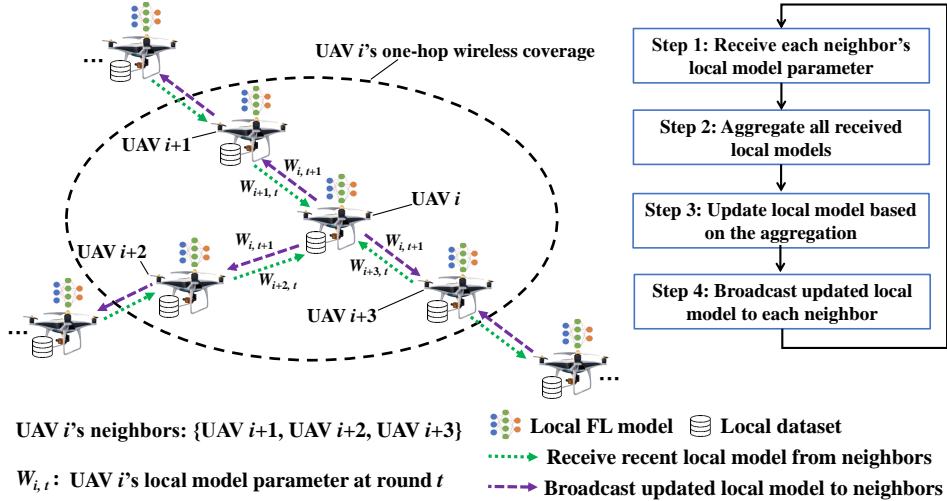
UAV $i$'s one-hop wireless coverage

Step 1: Receive each neighbor's local model parameter

Step 2: Aggregate all received local models

Step 3: Update local model based on the aggregation

Step 4: Broadcast updated local model to each neighbor

...

UAV $i$+1

$W_{i,t+1}$

$W_{i+1,t}$

UAV $i$

$W_{i,t+1}$

UAV $i$+2

$W_{i+2,t}$

$W_{i,t+1}$

$W_{i+3,t}$

UAV $i$+3

...

...

UAV $i$'s neighbors: {UAV $i$+1, UAV $i$+2, UAV $i$+3}

$W_{i,t}$: UAV $i$'s local model parameter at round $t$

Local FL model

Local dataset

Receive recent local model from neighbors

Broadcast updated local model to neighbors